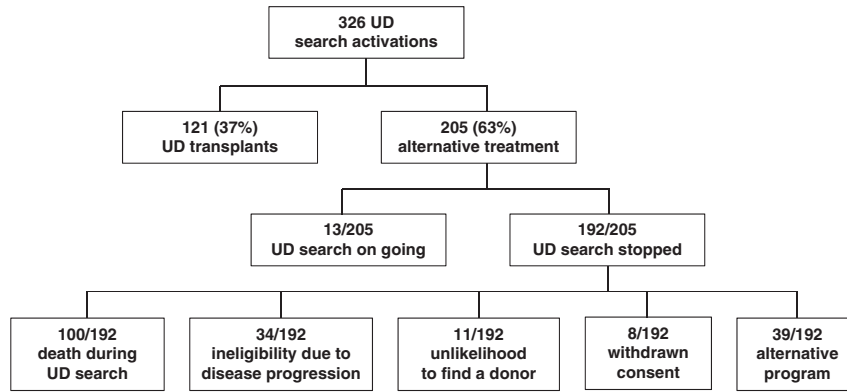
326 UD
search activations

121 (37%)
UD transplants

205 (63%)
alternative treatment

13/205
UD search on going

192/205
UD search stopped

100/192
death during
UD search

34/192
ineligibility due to
disease progression

11/192
unlikelihood
to find a donor

8/192
withdrawn
consent

39/192
alternative
program